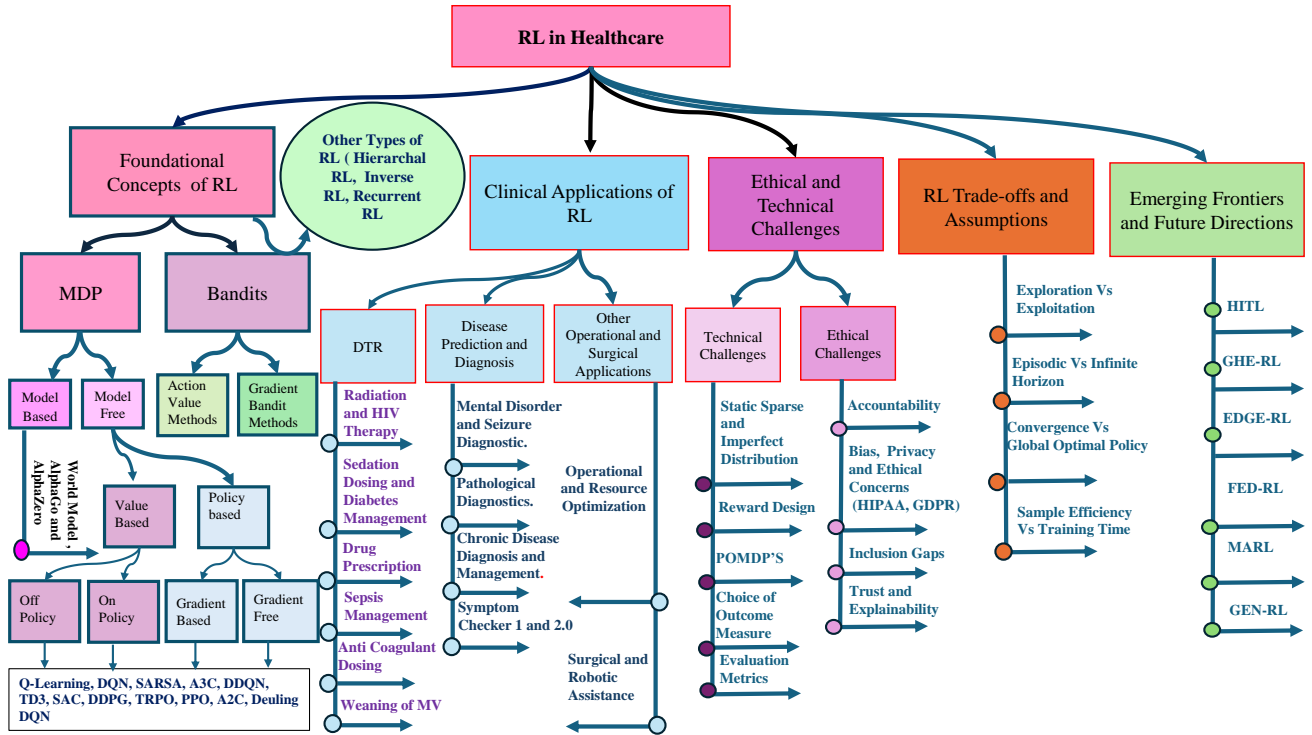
RL in Healthcare

Foundational Concepts of RL

Other Types of RL ( Hierarchal RL, Inverse RL, Recurrent RL

MDP

Bandits

Model Based

Model Free

World Model , AlphaGo and AlphaZero

Value Based

Policy based

Action Value Methods

Gradient Bandit Methods

Off Policy

On Policy

Gradient Based

Gradient Free

Q-Learning, DQN, SARSA, A3C, DDQN, TD3, SAC, DDPG, TRPO, PPO, A2C, Deuling DQN

Clinical Applications of RL

DTR

Radiation and HIV Therapy

Sedation Dosing and Diabetes Management

Drug Prescription

Sepsis Management

Anti Coagulant Dosing

Weaning of MV

Disease Prediction and Diagnosis

Mental Disorder and Seizure Diagnostic.

Pathological Diagnostics.

Chronic Disease Diagnosis and Management.

Symptom Checker 1 and 2.0

Other Operational and Surgical Applications

Operational and Resource Optimization

Surgical and Robotic Assistance

Ethical and Technical Challenges

Technical Challenges

Static Sparse and Imperfect Distribution

Reward Design

POMDP'S

Choice of Outcome Measure

Evaluation Metrics

Ethical Challenges

Accountability

Bias, Privacy and Ethical Concerns (HIPAA, GDPR)

Inclusion Gaps

Trust and Explainability

RL Trade-offs and Assumptions

Exploration Vs Exploitation

Episodic Vs Infinite Horizon

Convergence Vs Global Optimal Policy

Sample Efficiency Vs Training Time

Emerging Frontiers and Future Directions

HITL

GHE-RL

EDGE-RL

FED-RL

MARL

GEN-RL